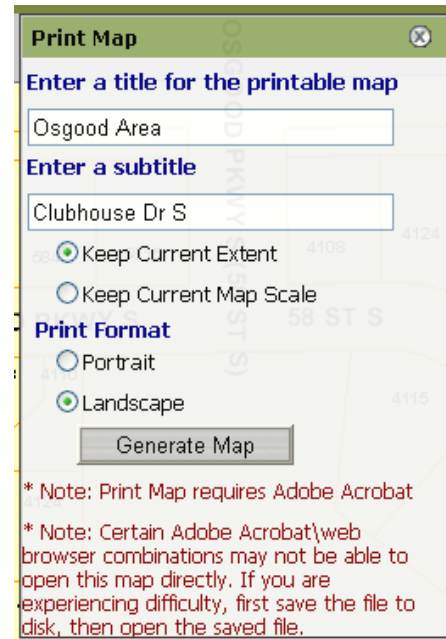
Print Map

Enter a title for the printable map

Osgood Area

Enter a subtitle

Clubhouse Dr S

Keep Current Extent

Keep Current Map Scale

Print Format

Portrait

Landscape

Generate Map

* Note: Print Map requires Adobe Acrobat

* Note: Certain Adobe Acrobat\web browser combinations may not be able to open this map directly. If you are experiencing difficulty, first save the file to disk, then open the saved file.